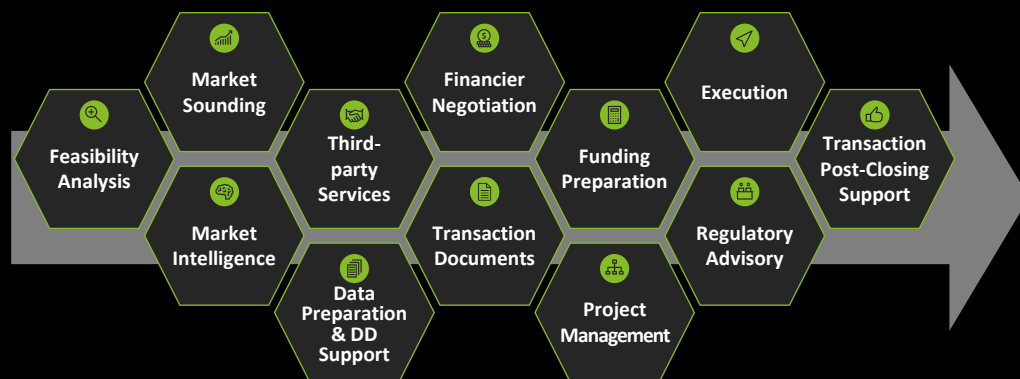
Feasibility Analysis

Market Sounding

Market Intelligence

Third-party Services

Data Preparation & DD Support

Financier Negotiation

Transaction Documents

Funding Preparation

Project Management

Execution

Regulatory Advisory

Transaction Post-Closing Support